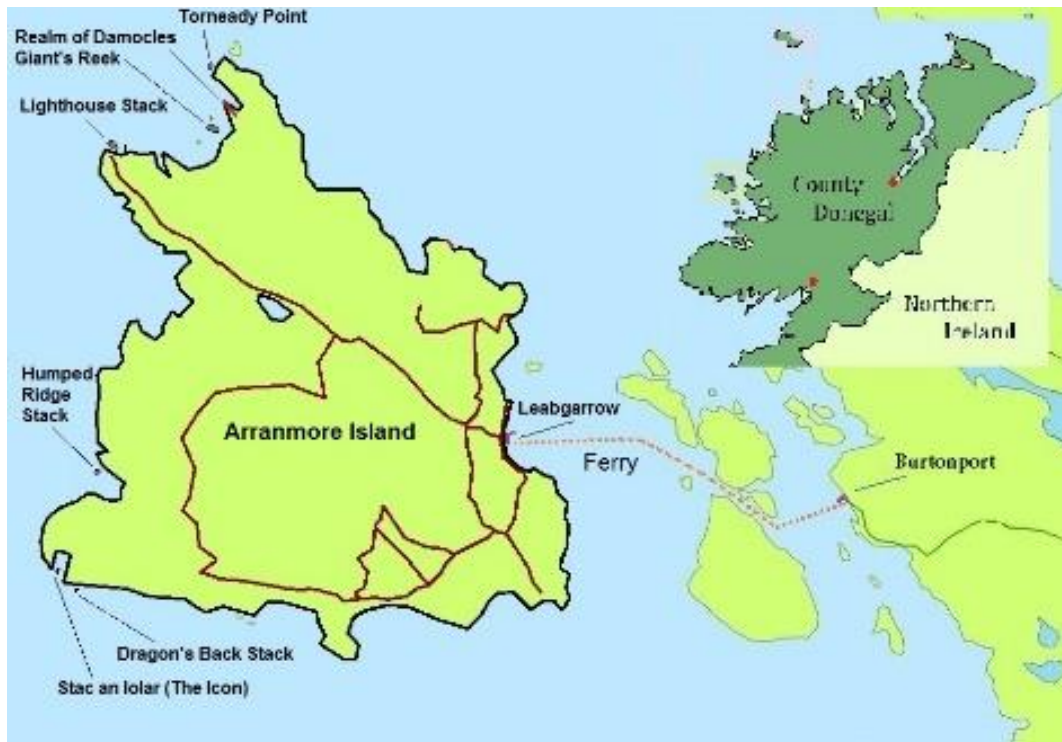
Torneady Point
Realm of Damocles
Giant's Reek
Lighthouse Stack
County Donegal
Northern Ireland
Humped Ridge Stack
Arranmore Island
Leabgarrow
Ferry
Burtonport
Dragon's Back Stack
Stac an Iolar (The Icon)